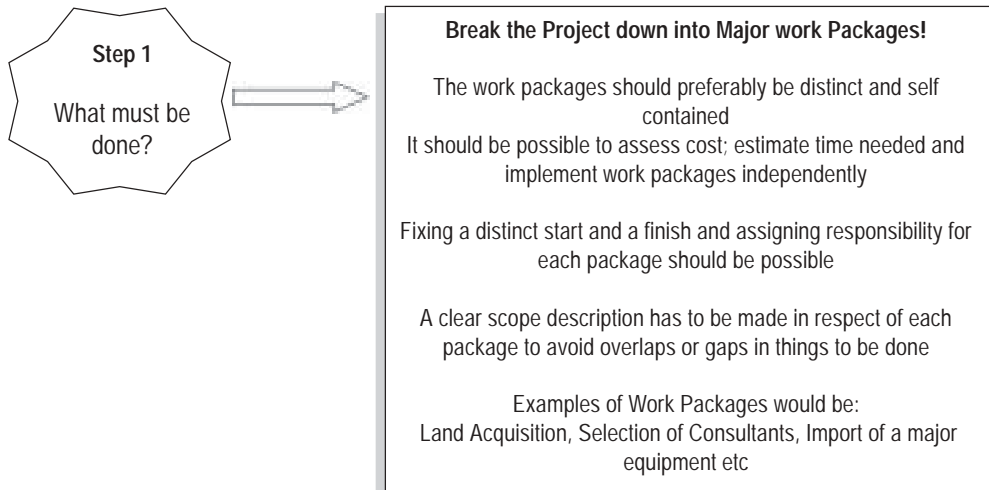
Step 1

What must be done?

Break the Project down into Major work Packages!

The work packages should preferably be distinct and self contained
It should be possible to assess cost; estimate time needed and implement work packages independently

Fixing a distinct start and a finish and assigning responsibility for each package should be possible

A clear scope description has to be made in respect of each package to avoid overlaps or gaps in things to be done

Examples of Work Packages would be:
Land Acquisition, Selection of Consultants, Import of a major equipment etc